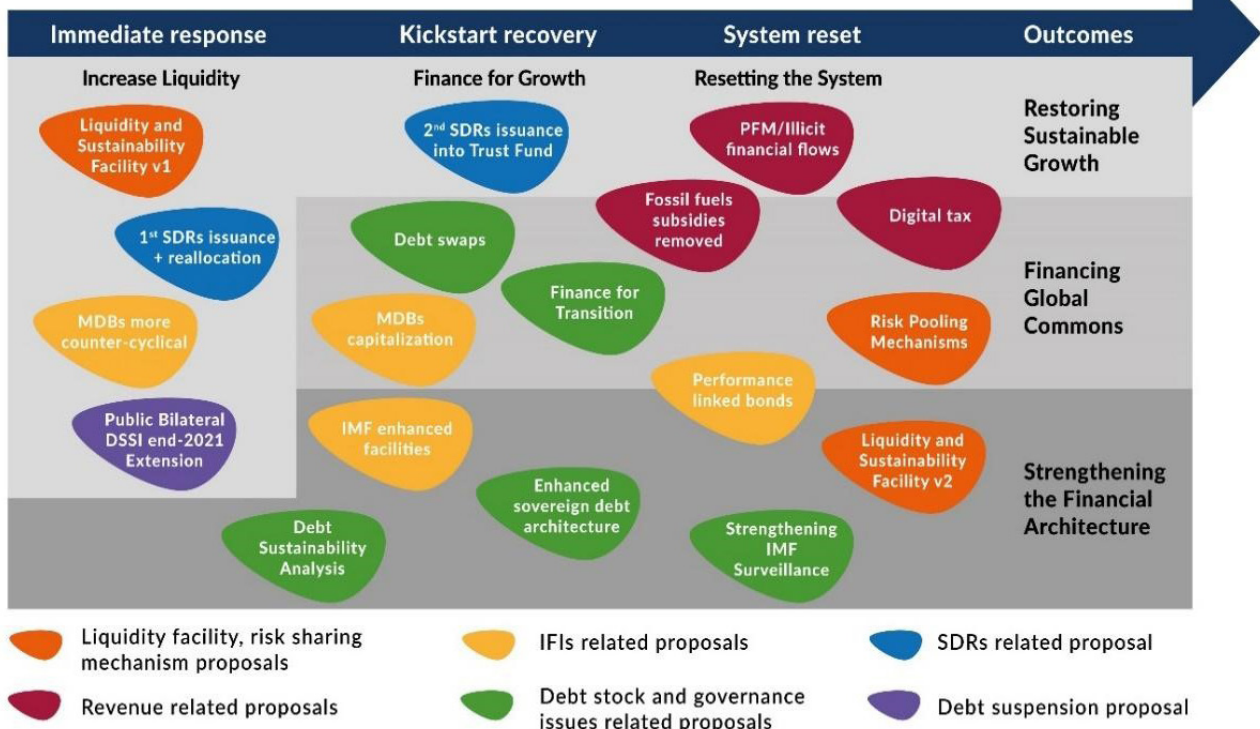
Immediate response | Kickstart recovery | System reset | Outcomes

Increase Liquidity

Finance for Growth

Resetting the System

Restoring Sustainable Growth

Liquidity and Sustainability Facility v1

2$^{nd}$ SDRs issuance into Trust Fund

PFM/Illicit financial flows

Fossil fuels subsidies removed

Digital tax

1$^{st}$ SDRs issuance + reallocation

Debt swaps

Finance for Transition

Financing Global Commons

MDBs more counter-cyclical

MDBs capitalization

Risk Pooling Mechanisms

Performance linked bonds

Public Bilateral DSSI end-2021 Extension

IMF enhanced facilities

Liquidity and Sustainability Facility v2

Strengthening the Financial Architecture

Enhanced sovereign debt architecture

Debt Sustainability Analysis

Strengthening IMF Surveillance

Liquidity facility, risk sharing mechanism proposals

IFIs related proposals

SDRs related proposal

Revenue related proposals

Debt stock and governance issues related proposals

Debt suspension proposal